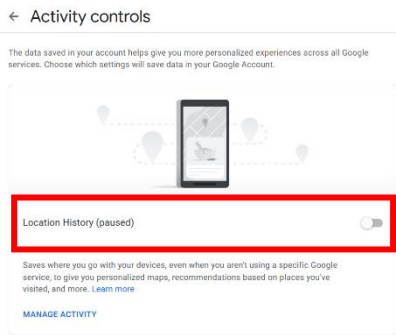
← Activity controls

The data saved in your account helps give you more personalized experiences across all Google services. Choose which settings will save data in your Google Account.

Location History (paused)

Saves where you go with your devices, even when you aren't using a specific Google service, to give you personalized maps, recommendations based on places you've visited, and more. Learn more

MANAGE ACTIVITY